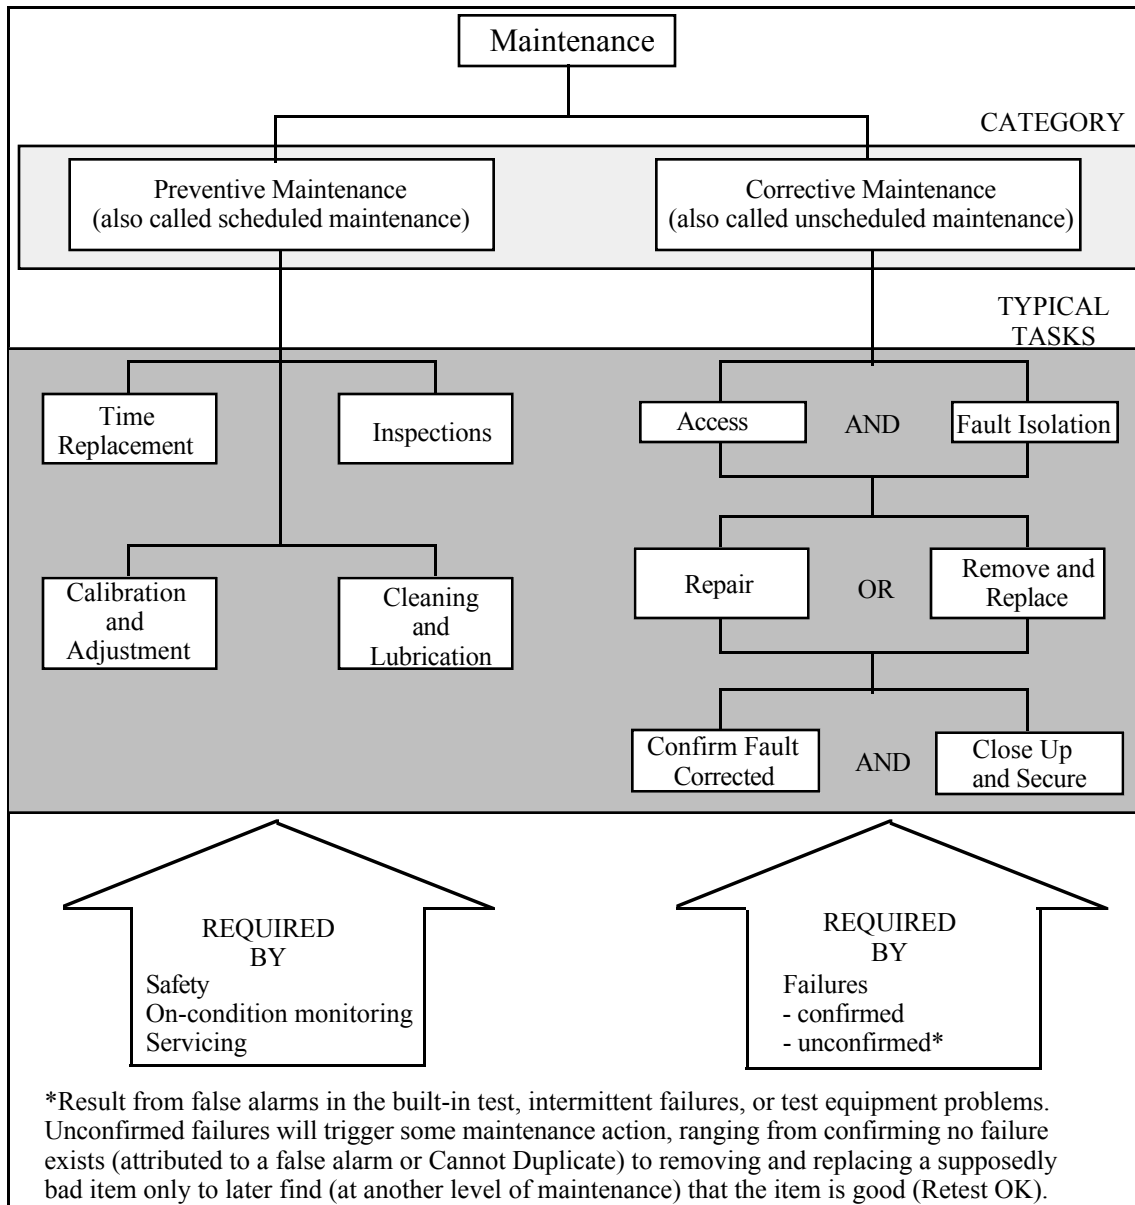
Maintenance

CATEGORY

Preventive Maintenance (also called scheduled maintenance)

Corrective Maintenance (also called unscheduled maintenance)

TYPICAL TASKS

Time Replacement

Inspections

Calibration and Adjustment

Cleaning and Lubrication

Access

AND

Fault Isolation

Repair

OR

Remove and Replace

Confirm Fault Corrected

AND

Close Up and Secure

REQUIRED BY
Safety
On-condition monitoring
Servicing

REQUIRED BY
Failures
- confirmed
- unconfirmed*

*Result from false alarms in the built-in test, intermittent failures, or test equipment problems. Unconfirmed failures will trigger some maintenance action, ranging from confirming no failure exists (attributed to a false alarm or Cannot Duplicate) to removing and replacing a supposedly bad item only to later find (at another level of maintenance) that the item is good (Retest OK).